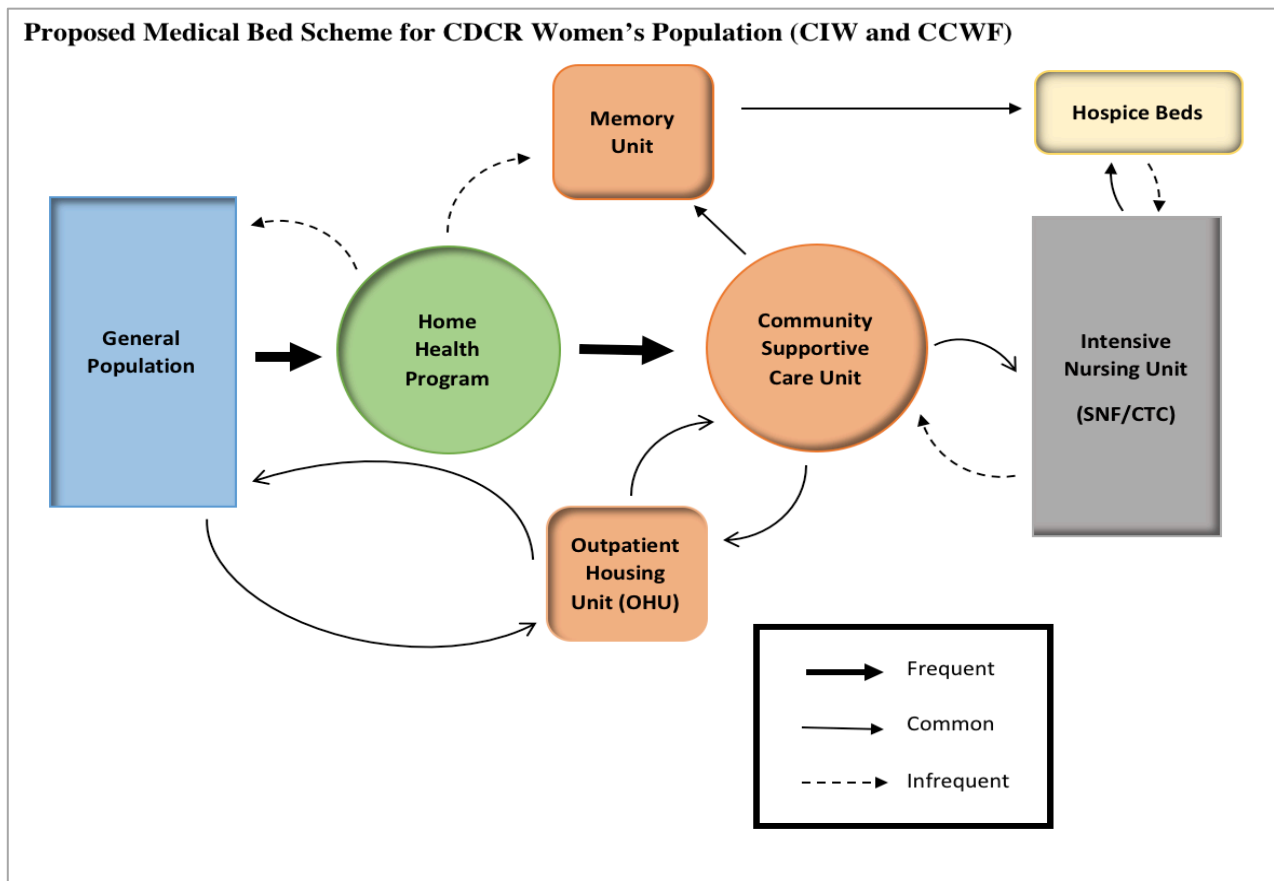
Proposed Medical Bed Scheme for CDCR Women's Population (CIW and CCWF)

Memory Unit

Hospice Beds

General Population

Home Health Program

Community Supportive Care Unit

Intensive Nursing Unit

(SNF/CTC)

Outpatient Housing Unit (OHU)

Frequent

Common

Infrequent